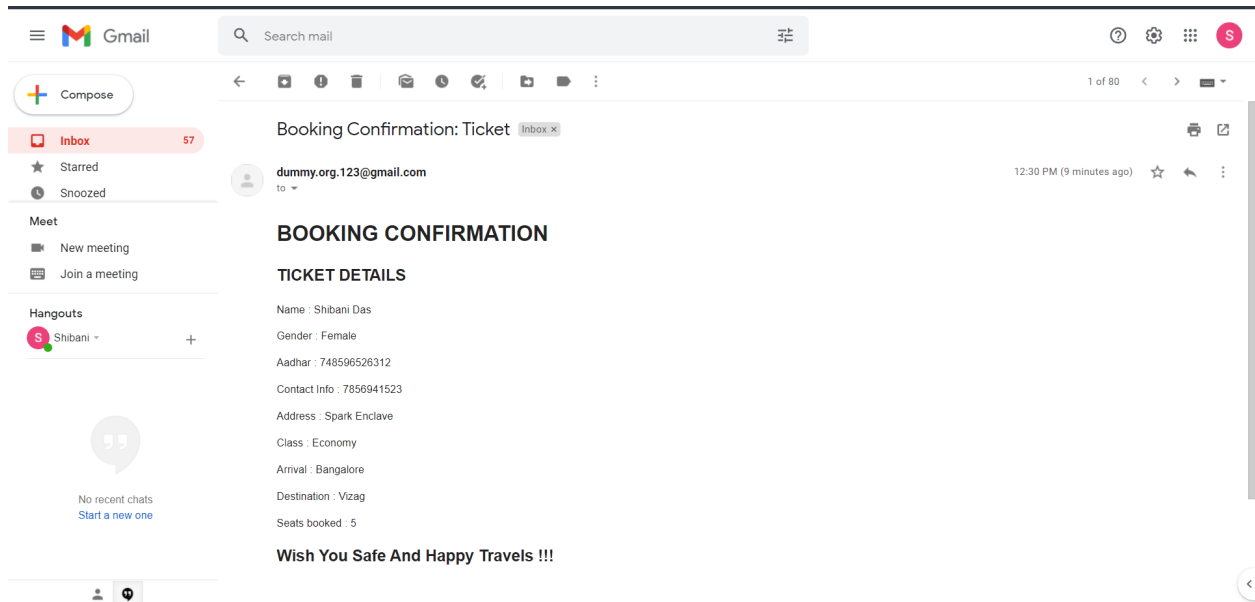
Gmail

Search mail

S

Compose

Inbox 57

Starred

Snoozed

Meet

New meeting

Join a meeting

Hangouts

S Shibani

+

No recent chats

Start a new one

1 of 80

Booking Confirmation: Ticket Inbox ×

dummy.org.123@gmail.com

to

12:30 PM (9 minutes ago)

BOOKING CONFIRMATION

TICKET DETAILS

Name : Shibani Das

Gender : Female

Aadhar : 748596526312

Contact Info : 7856941523

Address : Spark Enclave

Class : Economy

Arrival : Bangalore

Destination : Vizag

Seats booked : 5

Wish You Safe And Happy Travels !!!